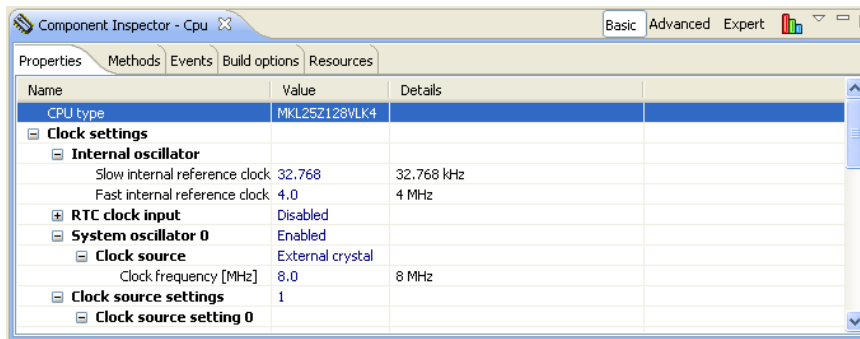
Component Inspector - Cpu ☒

Basic Advanced Expert

Properties | Methods | Events | Build options | Resources

| Name | Value | Details |
|---|---|---|
| CPU type | MKL25Z128VLK4 | |
| ⊟ Clock settings | | |
| ⊟ Internal oscillator | | |
| Slow internal reference clock | 32.768 | 32.768 kHz |
| Fast internal reference clock | 4.0 | 4 MHz |
| ⊞ RTC clock input | Disabled | |
| ⊟ System oscillator 0 | Enabled | |
| ⊟ Clock source | External crystal | |
| Clock frequency [MHz] | 8.0 | 8 MHz |
| ⊟ Clock source settings | 1 | |
| ⊟ Clock source setting 0 | | |